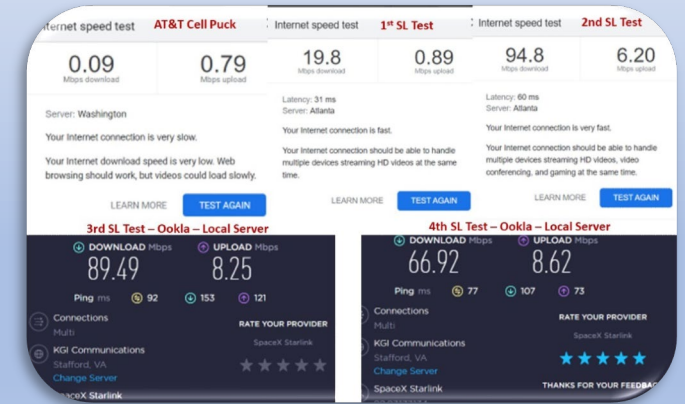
nternet speed test AT&T Cell Puck

0.09 Mbps download

0.79 Mbps upload

Server: Washington

Your Internet connection is very slow.

Your Internet download speed is very low. Web browsing should work, but videos could load slowly.

LEARN MORE TEST AGAIN

Internet speed test 1st SL Test

19.8 Mbps download

0.89 Mbps upload

Latency: 31 ms
Server: Atlanta

Your Internet connection is fast.

Your Internet connection should be able to handle multiple devices streaming HD videos at the same time.

LEARN MORE TEST AGAIN

Internet speed test 2nd SL Test

94.8 Mbps download

6.20 Mbps upload

Latency: 60 ms
Server: Atlanta

Your Internet connection is very fast.

Your Internet connection should be able to handle multiple devices streaming HD videos, video conferencing, and gaming at the same time.

LEARN MORE TEST AGAIN

3rd SL Test – Ookla – Local Server

DOWNLOAD Mbps 89.49

UPLOAD Mbps 8.25

Ping ms 92 153 121

Connections
Multi

KGI Communications
Stafford, VA
Change Server

SpaceX Starlink

RATE YOUR PROVIDER
SpaceX Starlink

4th SL Test – Ookla – Local Server

DOWNLOAD Mbps 66.92

UPLOAD Mbps 8.62

Ping ms 77 107 73

Connections
Multi

KGI Communications
Stafford, VA
Change Server

SpaceX Starlink

RATE YOUR PROVIDER
SpaceX Starlink

THANKS FOR YOUR FEEDBA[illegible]